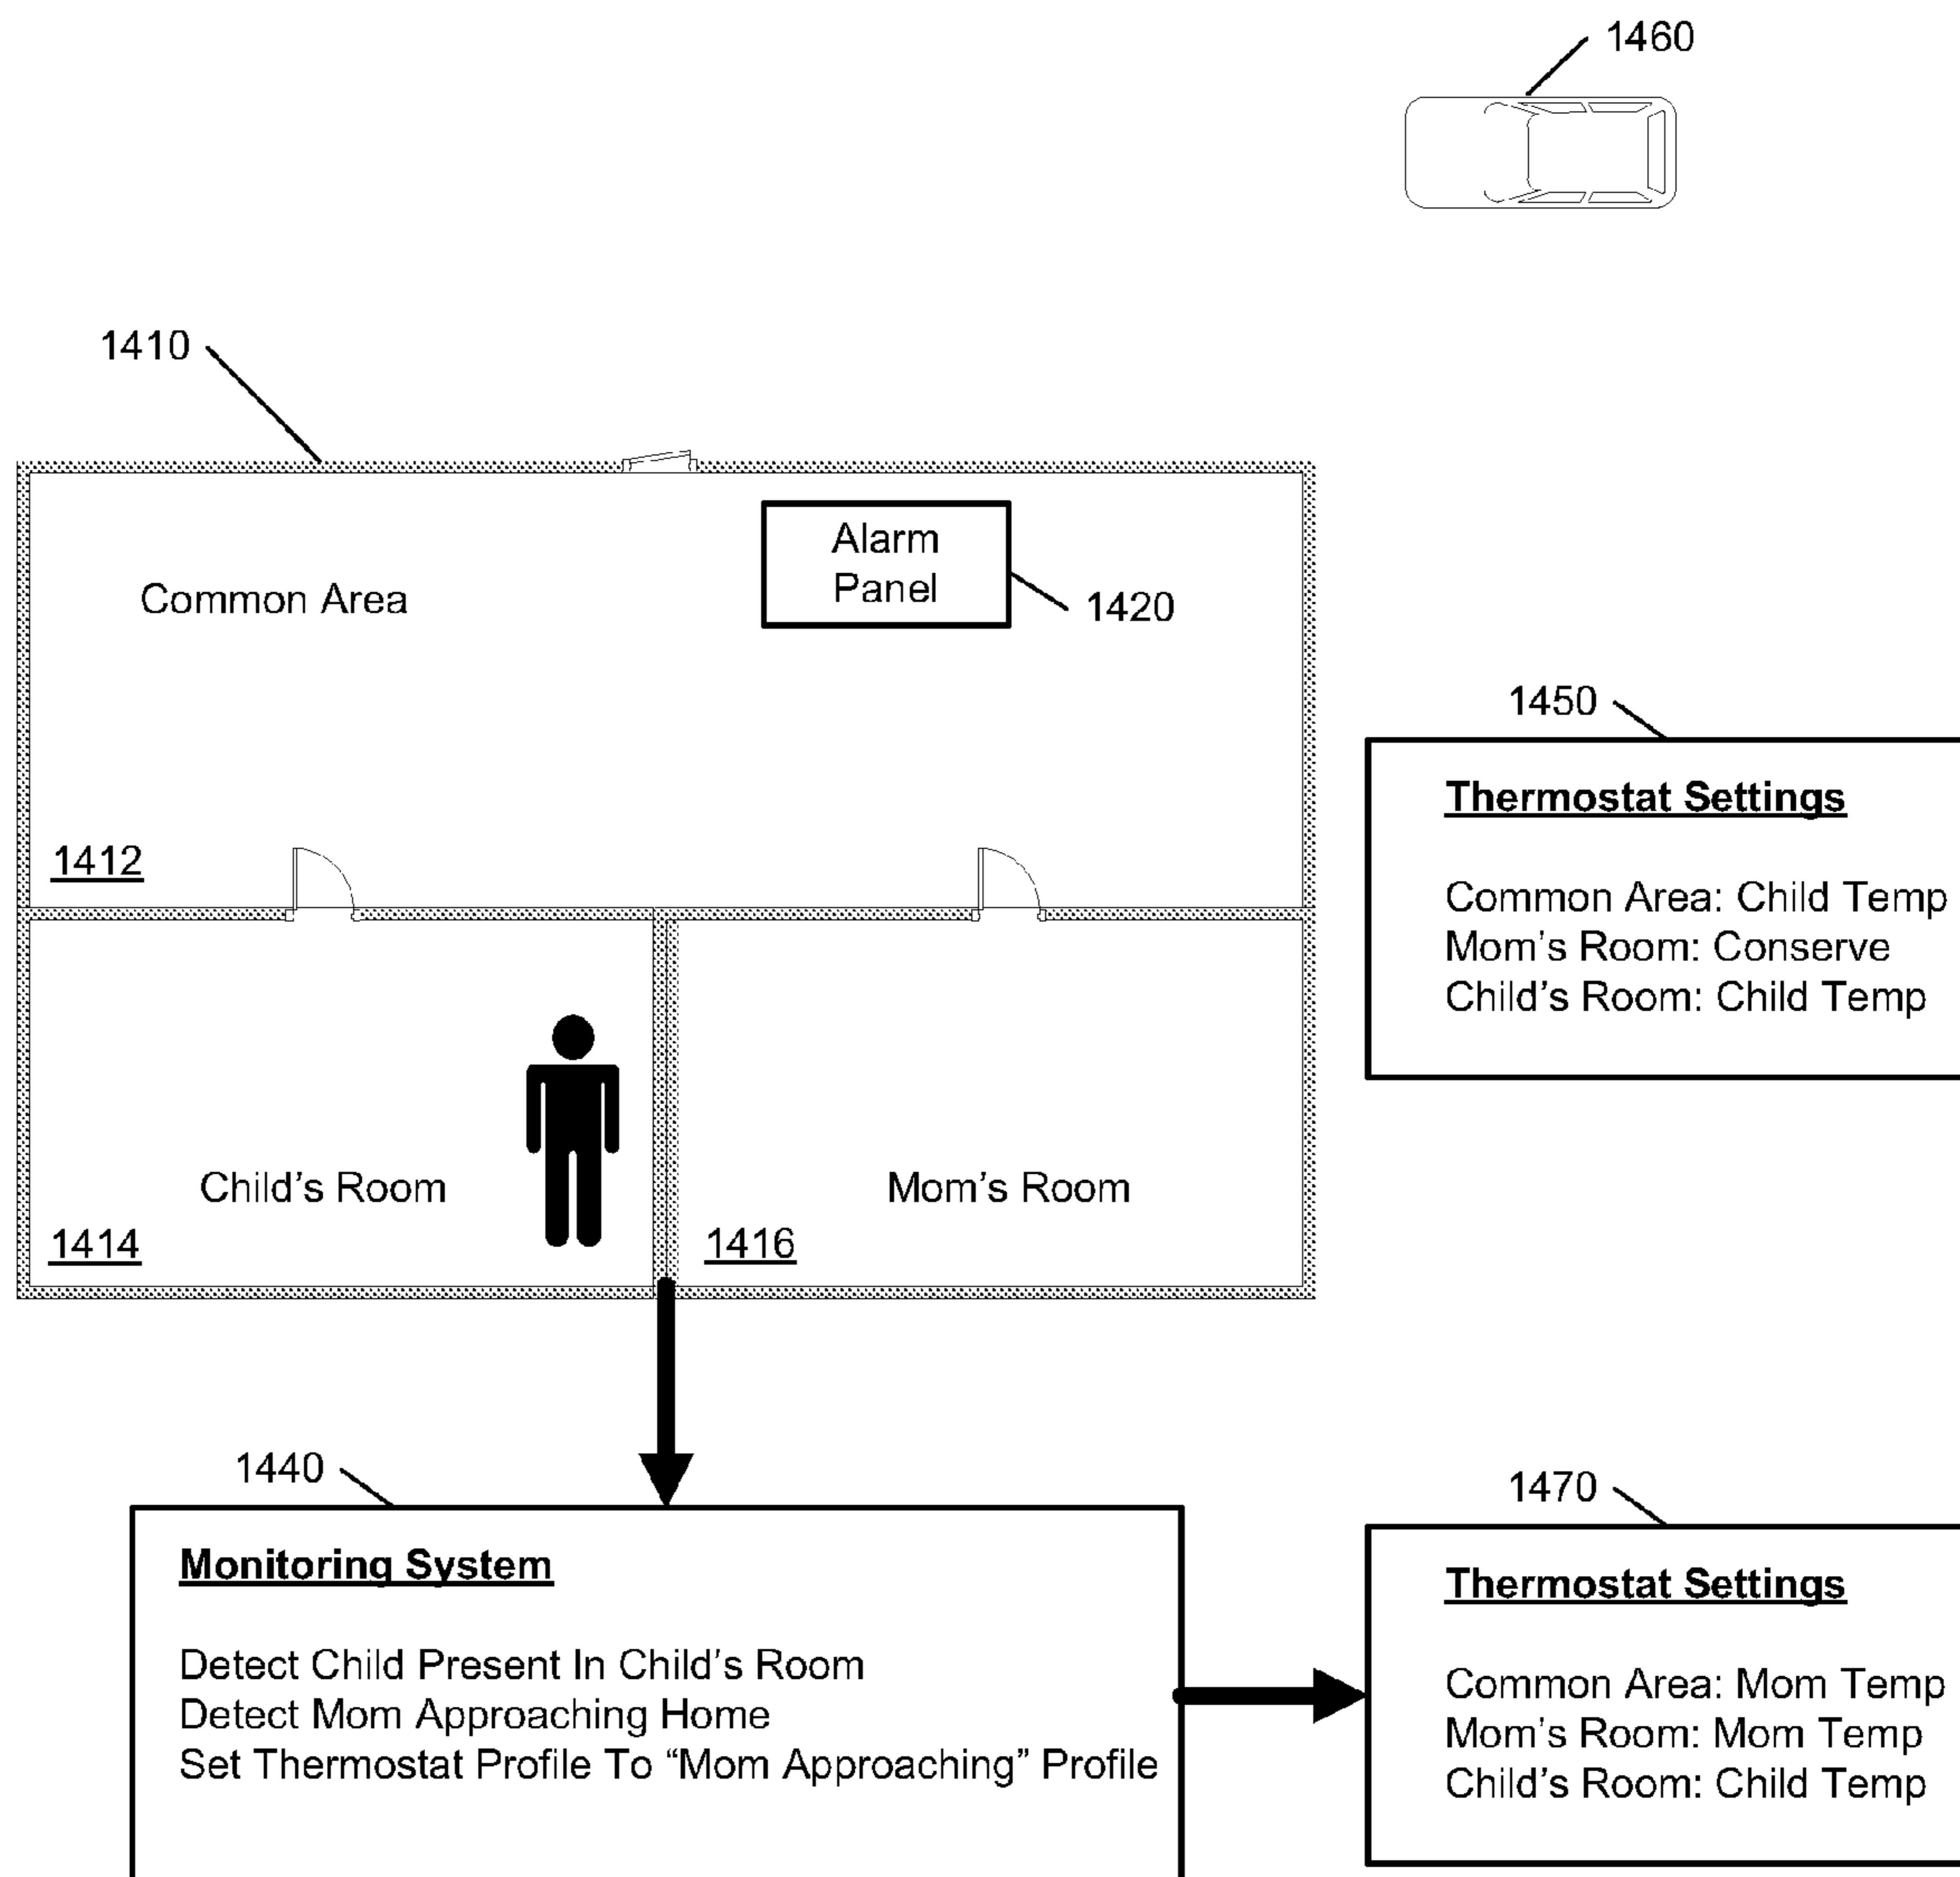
1460

1410

Common Area

Alarm Panel

1420

1450

Thermostat Settings

Common Area: Child Temp
Mom's Room: Conserve
Child's Room: Child Temp

1412

Child's Room

1414

Mom's Room

1416

1440

Monitoring System

Detect Child Present In Child's Room
Detect Mom Approaching Home
Set Thermostat Profile To "Mom Approaching" Profile

1470

Thermostat Settings

Common Area: Mom Temp
Mom's Room: Mom Temp
Child's Room: Child Temp